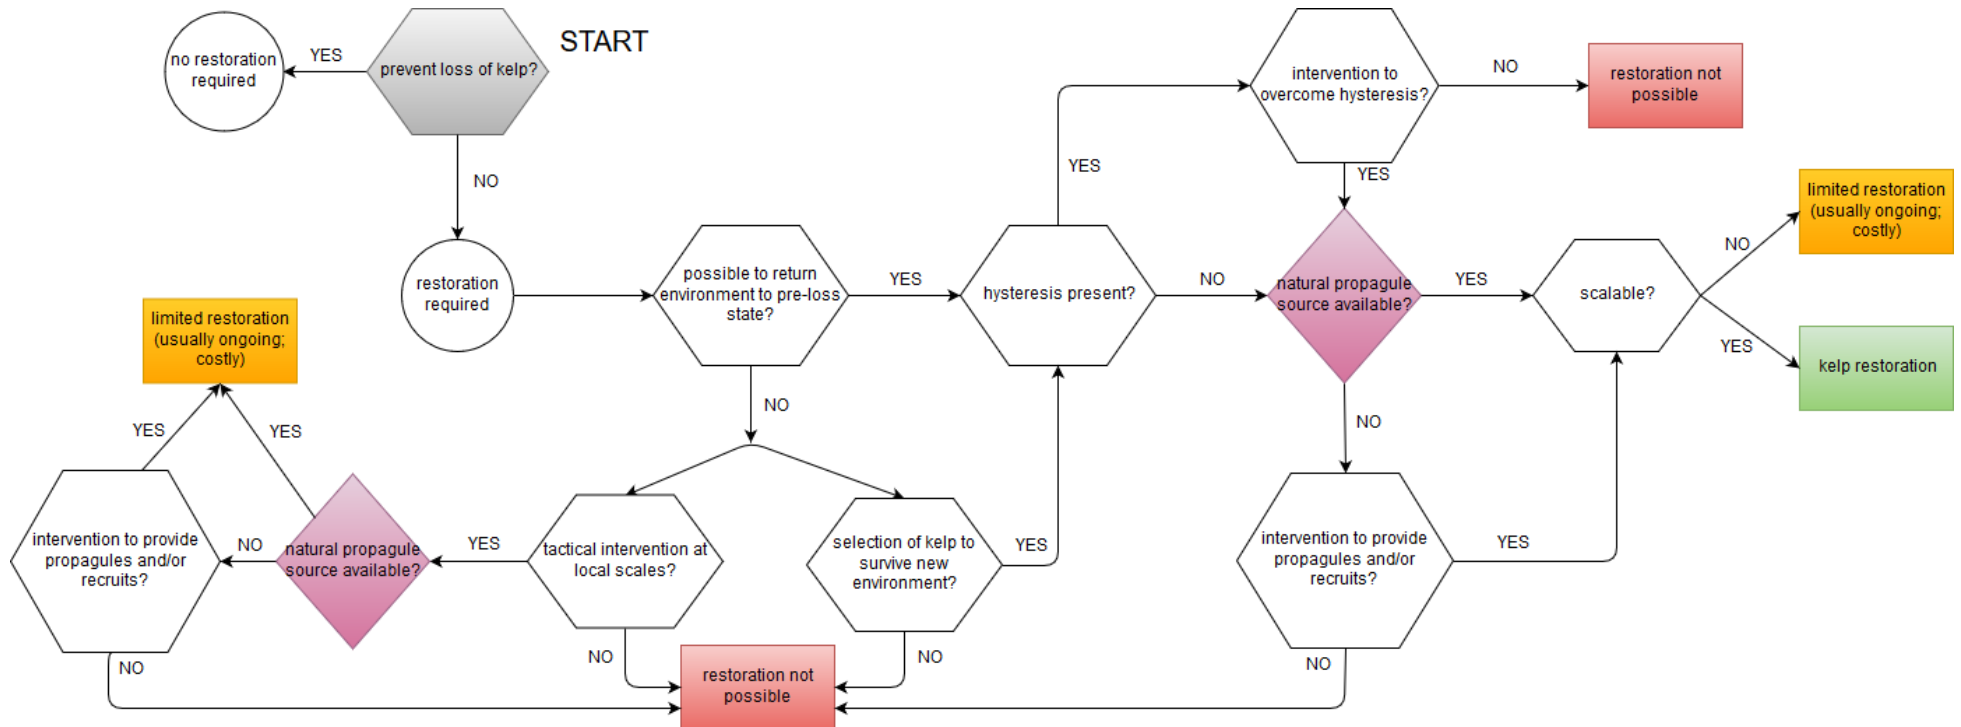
START

prevent loss of kelp?

YES

no restoration required

NO

restoration required

possible to return environment to pre-loss state?

YES

hysteresis present?

YES

intervention to overcome hysteresis?

NO

restoration not possible

YES

NO

natural propagule source available?

YES

scalable?

NO

limited restoration (usually ongoing; costly)

YES

kelp restoration

NO

intervention to provide propagules and/or recruits?

YES

NO

NO

tactical intervention at local scales?

selection of kelp to survive new environment?

YES

NO

NO

restoration not possible

YES

natural propagule source available?

NO

intervention to provide propagules and/or recruits?

YES

YES

limited restoration (usually ongoing; costly)

NO